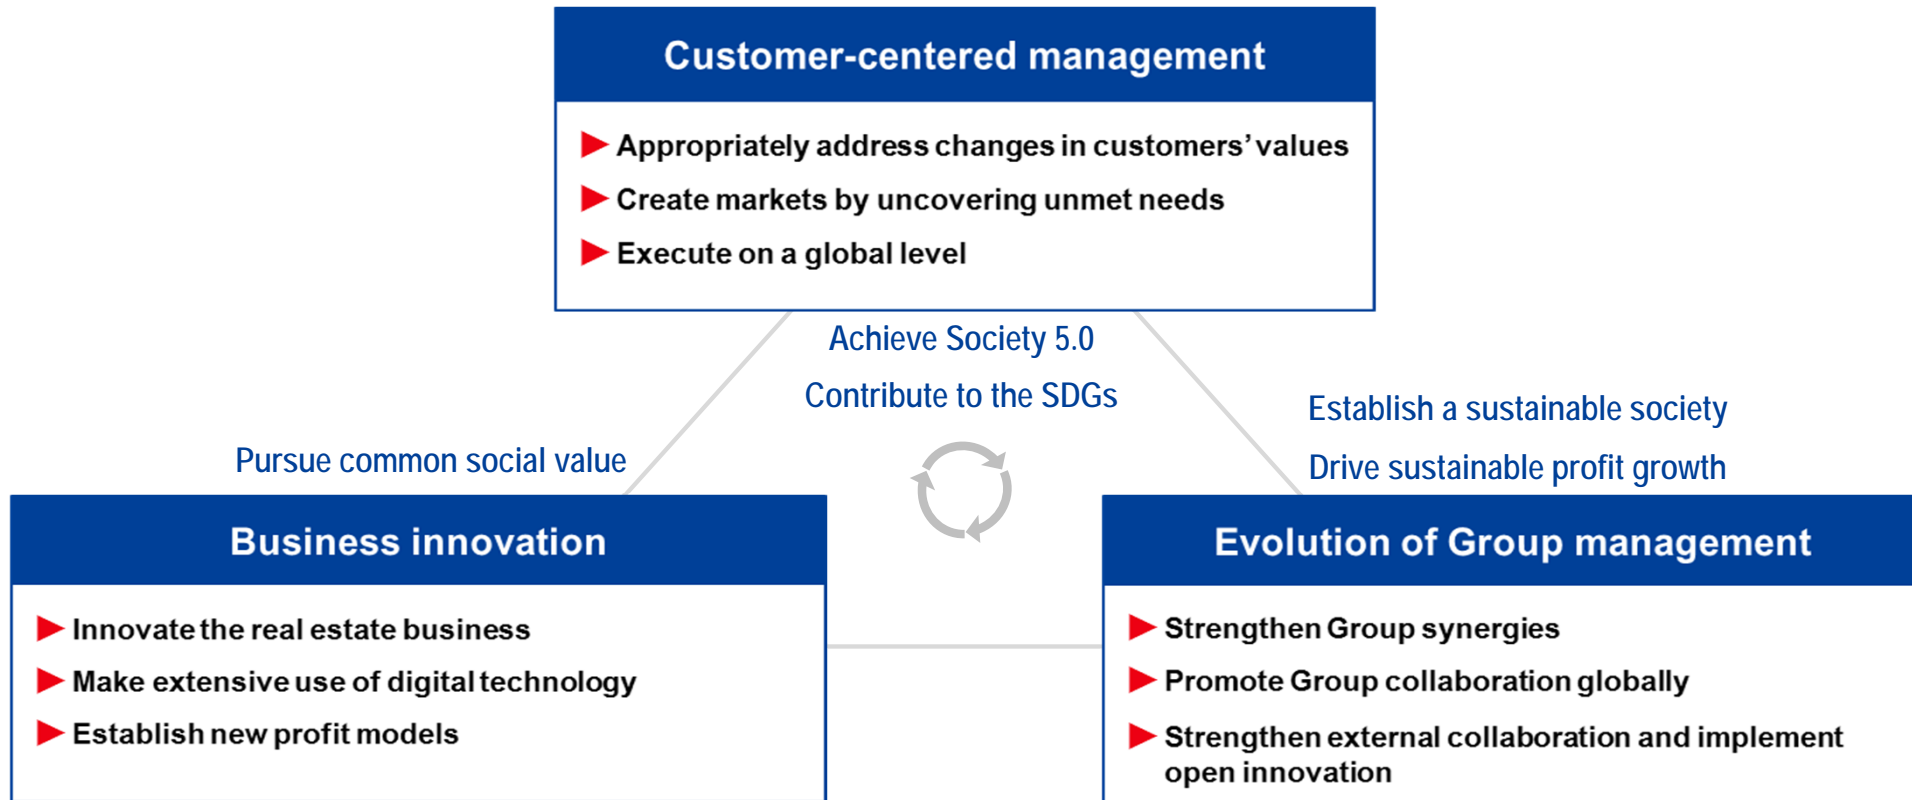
Customer-centered management

Appropriately address changes in customers' values

Create markets by uncovering unmet needs

Execute on a global level

Achieve Society 5.0

Contribute to the SDGs

Establish a sustainable society

Drive sustainable profit growth

Pursue common social value

Business innovation

Innovate the real estate business

Make extensive use of digital technology

Establish new profit models

Evolution of Group management

Strengthen Group synergies

Promote Group collaboration globally

Strengthen external collaboration and implement open innovation